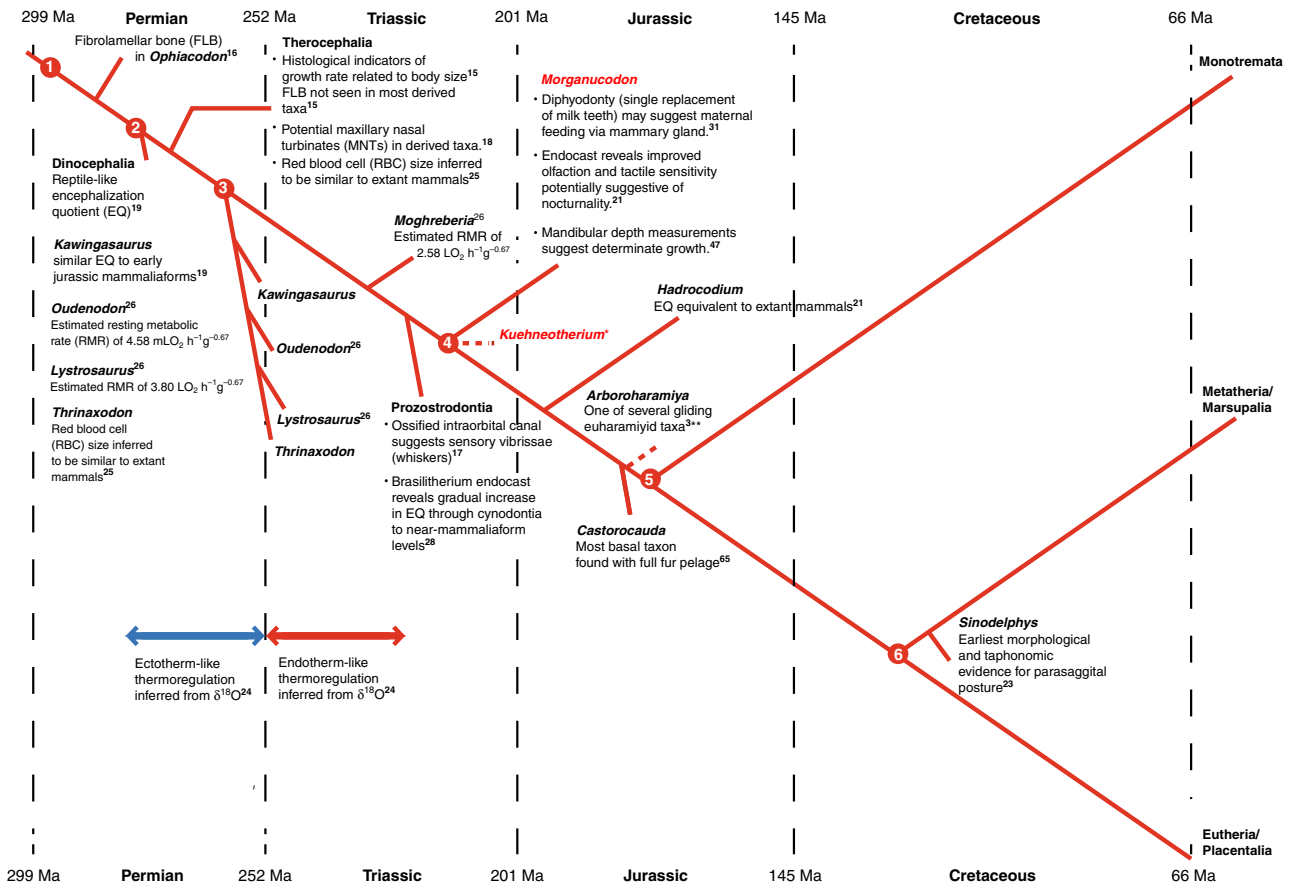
299 Ma Permian 252 Ma Triassic 201 Ma Jurassic 145 Ma Cretaceous 66 Ma

1

Fibrolamellar bone (FLB) in *Ophiacodon*$^{16}$

2

Dinocephalia
Reptile-like encephalization quotient (EQ)$^{19}$

3

Therocephalia
• Histological indicators of growth rate related to body size$^{15}$ FLB not seen in most derived taxa$^{15}$
• Potential maxillary nasal turbinates (MNTs) in derived taxa.$^{18}$
• Red blood cell (RBC) size inferred to be similar to extant mammals$^{25}$

*Kawingasaurus* similar EQ to early jurassic mammaliaforms$^{19}$

*Oudenodon*$^{26}$
Estimated resting metabolic rate (RMR) of 4.58 mLO$_2$ h$^{-1}$g$^{-0.67}$

*Lystrosaurus*$^{26}$
Estimated RMR of 3.80 LO$_2$ h$^{-1}$g$^{-0.67}$

*Thrinaxodon*
Red blood cell (RBC) size inferred to be similar to extant mammals$^{25}$

*Kawingasaurus*

*Oudenodon*$^{26}$

*Lystrosaurus*$^{26}$

*Thrinaxodon*

*Moghreberia*$^{26}$
Estimated RMR of 2.58 LO$_2$ h$^{-1}$g$^{-0.67}$

Prozostrodontia
• Ossified intraorbital canal suggests sensory vibrissae (whiskers)$^{17}$
• Brasilitherium endocast reveals gradual increase in EQ through cynodontia to near-mammaliaform levels$^{28}$

4

*Kuehneotherium**

*Morganucodon*
• Diphyodonty (single replacement of milk teeth) may suggest maternal feeding via mammary gland.$^{31}$
• Endocast reveals improved olfaction and tactile sensitivity potentially suggestive of nocturnality.$^{21}$
• Mandibular depth measurements suggest determinate growth.$^{47}$

*Hadrocodium*
EQ equivalent to extant mammals$^{21}$

*Arboroharamiya*
One of several gliding euharamiyid taxa$^{3**}$

5

*Castorocauda*
Most basal taxon found with full fur pelage$^{65}$

Monotremata

Metatheria/ Marsupalia

6

*Sinodelphys*
Earliest morphological and taphonomic evidence for parasaggital posture$^{23}$

Eutheria/ Placentalia

Ectotherm-like thermoregulation inferred from $\delta^{18}O^{24}$

Endotherm-like thermoregulation inferred from $\delta^{18}O^{24}$

299 Ma Permian 252 Ma Triassic 201 Ma Jurassic 145 Ma Cretaceous 66 Ma